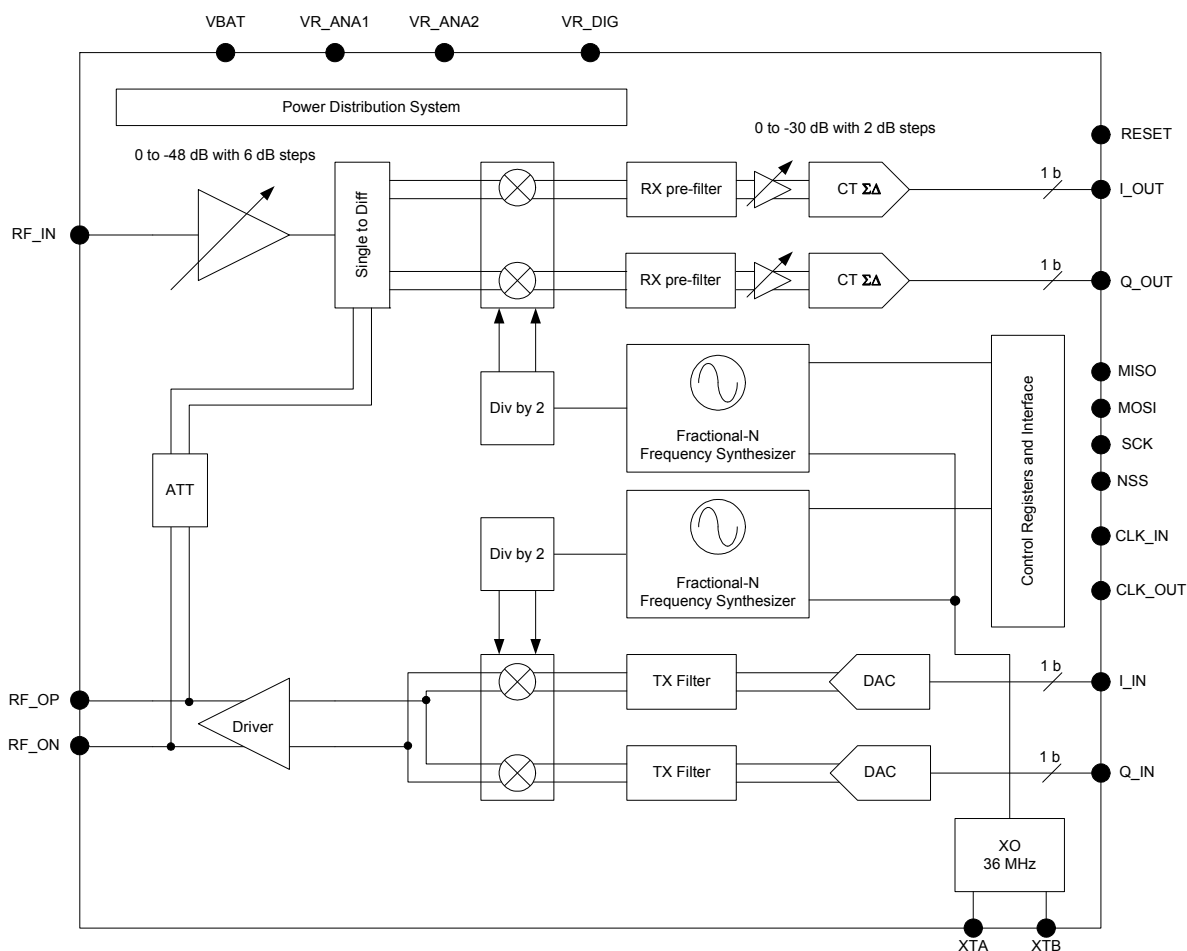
VBAT VR_ANA1 VR_ANA2 VR_DIG

Power Distribution System

0 to -30 dB with 2 dB steps

RESET

0 to -48 dB with 6 dB steps

Single to Diff

RX pre-filter

CT $\Sigma\Delta$

1 b

I_OUT

RF_IN

RX pre-filter

CT $\Sigma\Delta$

1 b

Q_OUT

Control Registers and Interface

MISO

Div by 2

Fractional-N Frequency Synthesizer

MOSI

SCK

ATT

NSS

Div by 2

Fractional-N Frequency Synthesizer

CLK_IN

CLK_OUT

TX Filter

DAC

1 b

I_IN

RF_OP

Driver

RF_ON

TX Filter

DAC

1 b

Q_IN

XO
36 MHz

XTA XTB